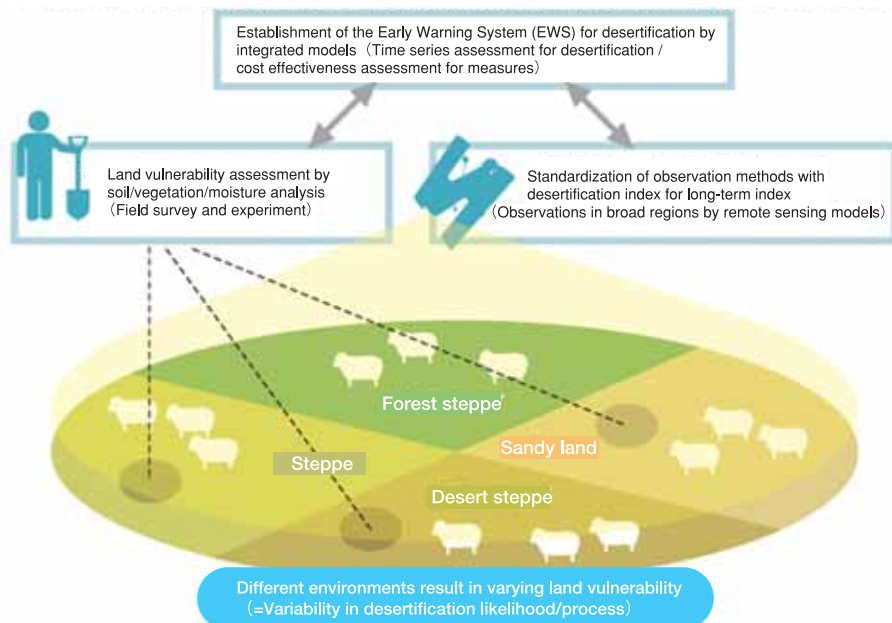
Establishment of the Early Warning System (EWS) for desertification by integrated models（Time series assessment for desertification / cost effectiveness assessment for measures）

Land vulnerability assessment by soil/vegetation/moisture analysis（Field survey and experiment）

Standardization of observation methods with desertification index for long-term index（Observations in broad regions by remote sensing models）

Forest steppe

Sandy land

Steppe

Desert steppe

Different environments result in varying land vulnerability（=Variability in desertification likelihood/process）